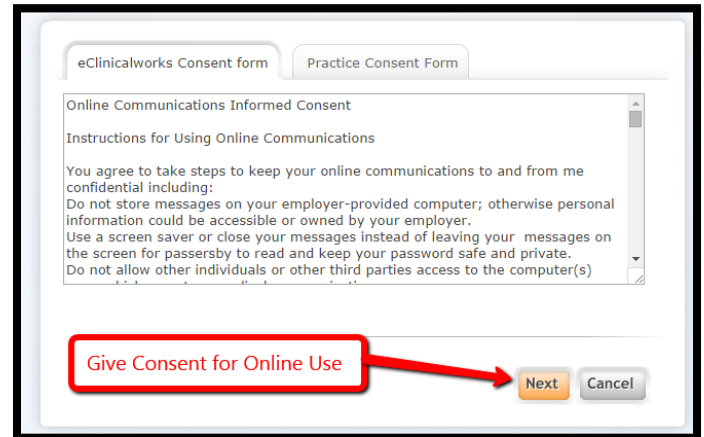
eClinicalworks Consent form

Practice Consent Form

Online Communications Informed Consent

Instructions for Using Online Communications

You agree to take steps to keep your online communications to and from me confidential including:
Do not store messages on your employer-provided computer; otherwise personal information could be accessible or owned by your employer.
Use a screen saver or close your messages instead of leaving your messages on the screen for passersby to read and keep your password safe and private.
Do not allow other individuals or other third parties access to the computer(s)
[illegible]

Give Consent for Online Use

Next

Cancel